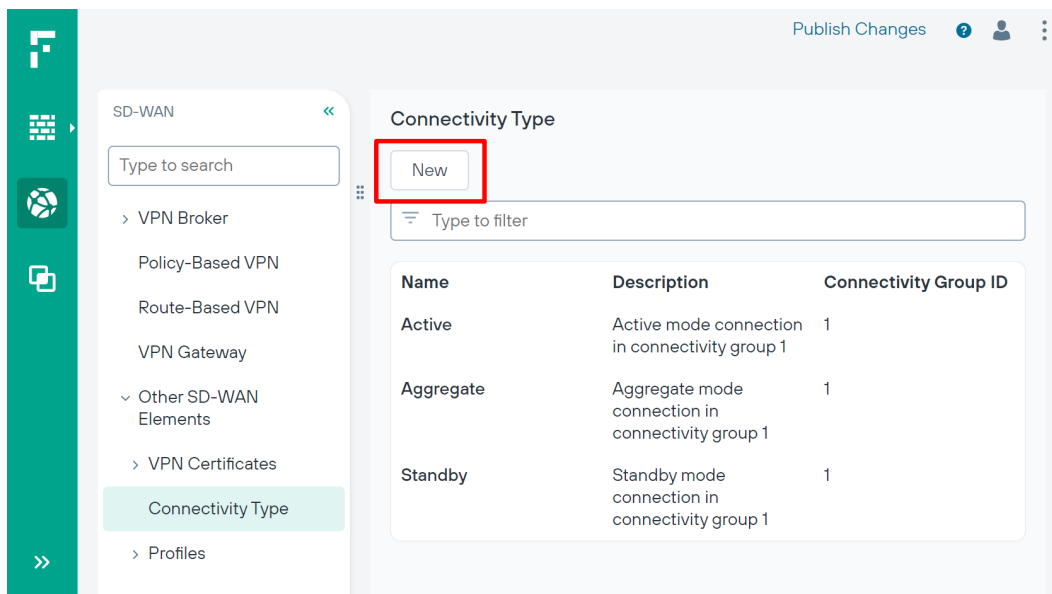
Publish Changes

SD-WAN «

Type to search

› VPN Broker

Policy-Based VPN

Route-Based VPN

VPN Gateway

⌄ Other SD-WAN Elements

› VPN Certificates

Connectivity Type

› Profiles

»

Connectivity Type

New

Type to filter

| Name | Description | Connectivity Group ID |
|---|---|---|
| Active | Active mode connection in connectivity group 1 | 1 |
| Aggregate | Aggregate mode connection in connectivity group 1 | 1 |
| Standby | Standby mode connection in connectivity group 1 | 1 |